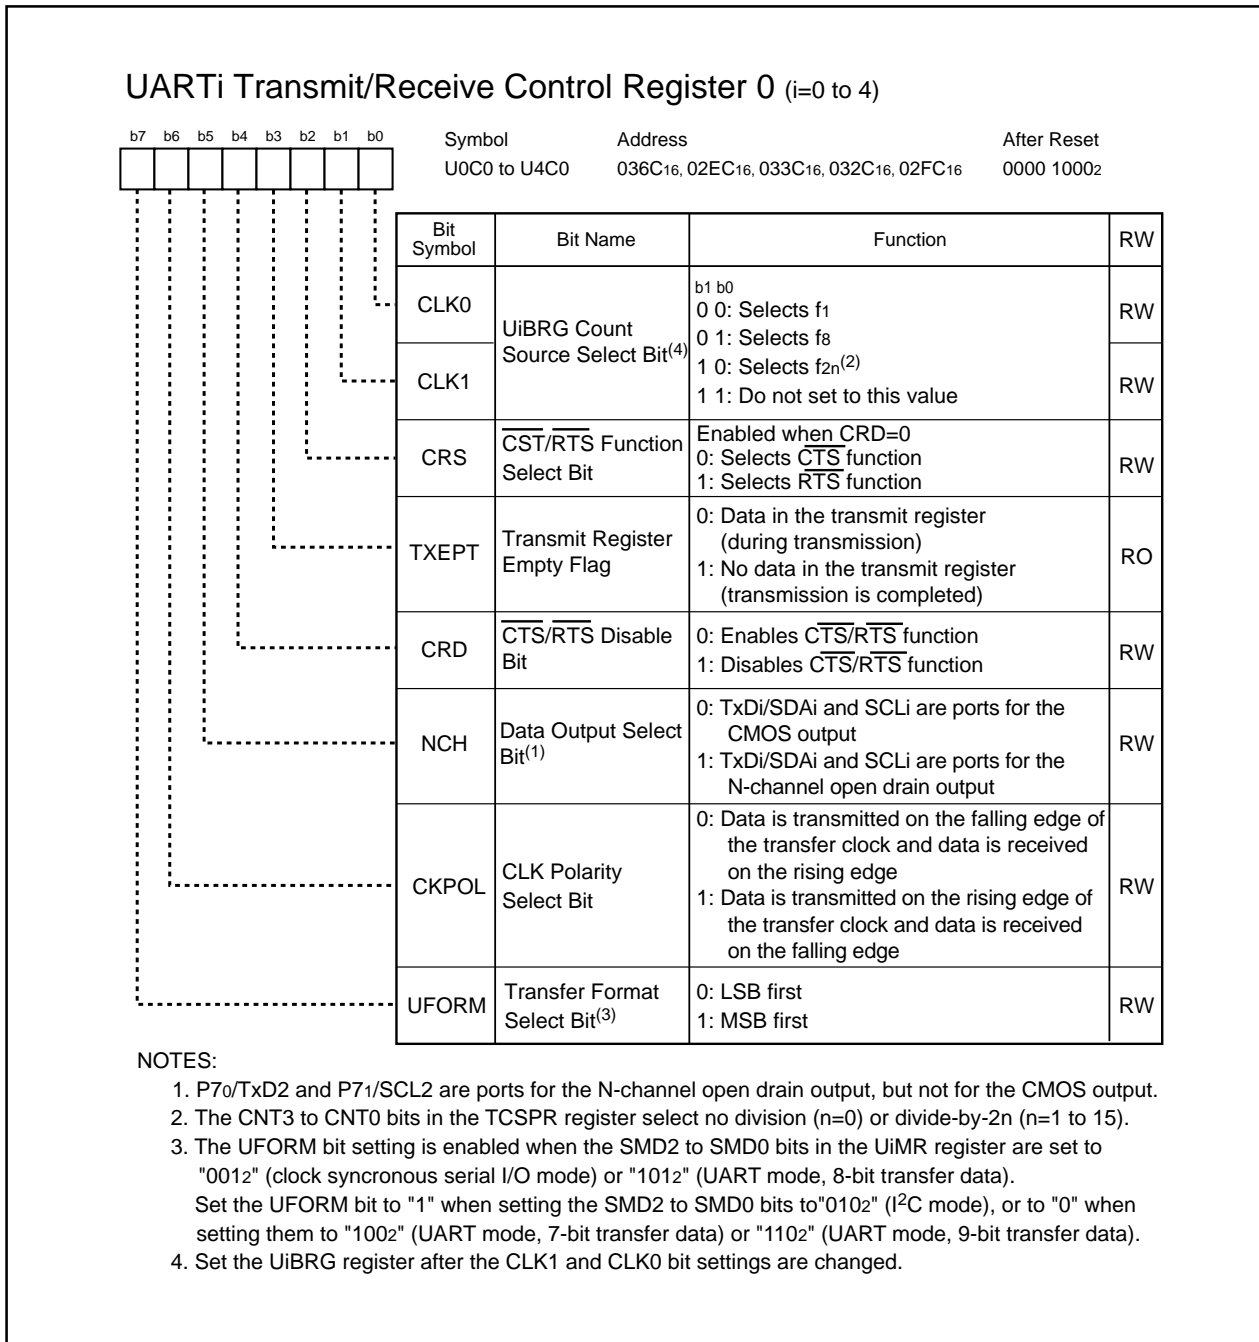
UARTi Transmit/Receive Control Register 0 (i=0 to 4)

b7 b6 b5 b4 b3 b2 b1 b0

| Symbol | Address | After Reset |
|---|---|---|
| U0C0 to U4C0 | $036C_{16}$, $02EC_{16}$, $033C_{16}$, $032C_{16}$, $02FC_{16}$ | $0000\ 1000_2$ |

| Bit Symbol | Bit Name | Function | RW |
|---|---|---|---|
| CLK0 | UiBRG Count Source Select Bit$^{(4)}$ | b1 b0<br>0 0: Selects $f_1$<br>0 1: Selects $f_8$<br>1 0: Selects $f_{2n}^{(2)}$<br>1 1: Do not set to this value | RW |
| CLK1 | | | RW |
| CRS | $\overline{CST}/\overline{RTS}$ Function Select Bit | Enabled when CRD=0<br>0: Selects $\overline{CTS}$ function<br>1: Selects $\overline{RTS}$ function | RW |
| TXEPT | Transmit Register Empty Flag | 0: Data in the transmit register (during transmission)<br>1: No data in the transmit register (transmission is completed) | RO |
| CRD | $\overline{CTS}/\overline{RTS}$ Disable Bit | 0: Enables $\overline{CTS}/\overline{RTS}$ function<br>1: Disables $\overline{CTS}/\overline{RTS}$ function | RW |
| NCH | Data Output Select Bit$^{(1)}$ | 0: TxDi/SDAi and SCLi are ports for the CMOS output<br>1: TxDi/SDAi and SCLi are ports for the N-channel open drain output | RW |
| CKPOL | CLK Polarity Select Bit | 0: Data is transmitted on the falling edge of the transfer clock and data is received on the rising edge<br>1: Data is transmitted on the rising edge of the transfer clock and data is received on the falling edge | RW |
| UFORM | Transfer Format Select Bit$^{(3)}$ | 0: LSB first<br>1: MSB first | RW |

NOTES:
1. $P7_0$/TxD2 and $P7_1$/SCL2 are ports for the N-channel open drain output, but not for the CMOS output.
2. The CNT3 to CNT0 bits in the TCSPR register select no division (n=0) or divide-by-2n (n=1 to 15).
3. The UFORM bit setting is enabled when the SMD2 to SMD0 bits in the UiMR register are set to "$001_2$" (clock syncronous serial I/O mode) or "$101_2$" (UART mode, 8-bit transfer data).
Set the UFORM bit to "1" when setting the SMD2 to SMD0 bits to"$010_2$" ($I^2C$ mode), or to "0" when setting them to "$100_2$" (UART mode, 7-bit transfer data) or "$110_2$" (UART mode, 9-bit transfer data).
4. Set the UiBRG register after the CLK1 and CLK0 bit settings are changed.